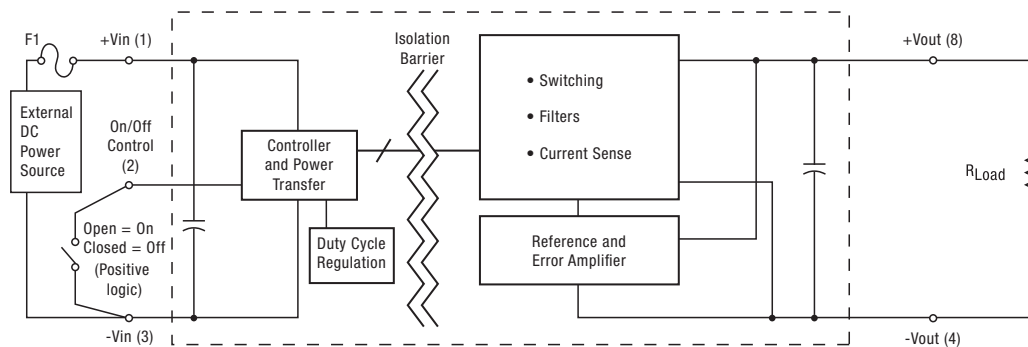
F1

+Vin (1)

External DC Power Source

On/Off Control (2)

Open = On
Closed = Off
(Positive logic)

-Vin (3)

Controller and Power Transfer

Duty Cycle Regulation

Isolation Barrier

• Switching
• Filters
• Current Sense

Reference and Error Amplifier

+Vout (8)

-Vout (4)

$R_{Load}$